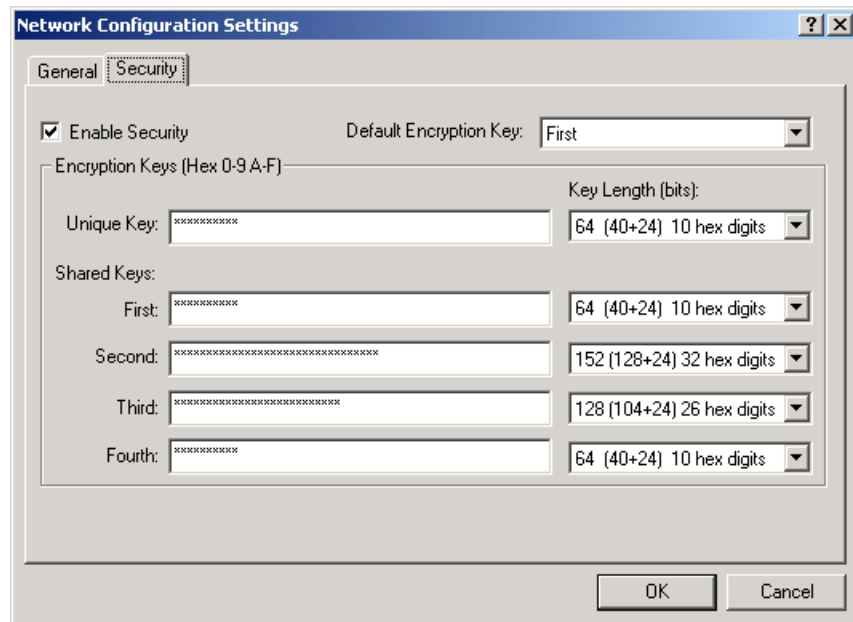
Network Configuration Settings

? X

General | Security

☑ Enable Security

Default Encryption Key: First

Encryption Keys (Hex 0-9 A-F)

Key Length (bits):

Unique Key: **********

64 (40+24) 10 hex digits

Shared Keys:

First: **********

64 (40+24) 10 hex digits

Second: ********************************

152 (128+24) 32 hex digits

Third: **************************

128 (104+24) 26 hex digits

Fourth: **********

64 (40+24) 10 hex digits

OK

Cancel